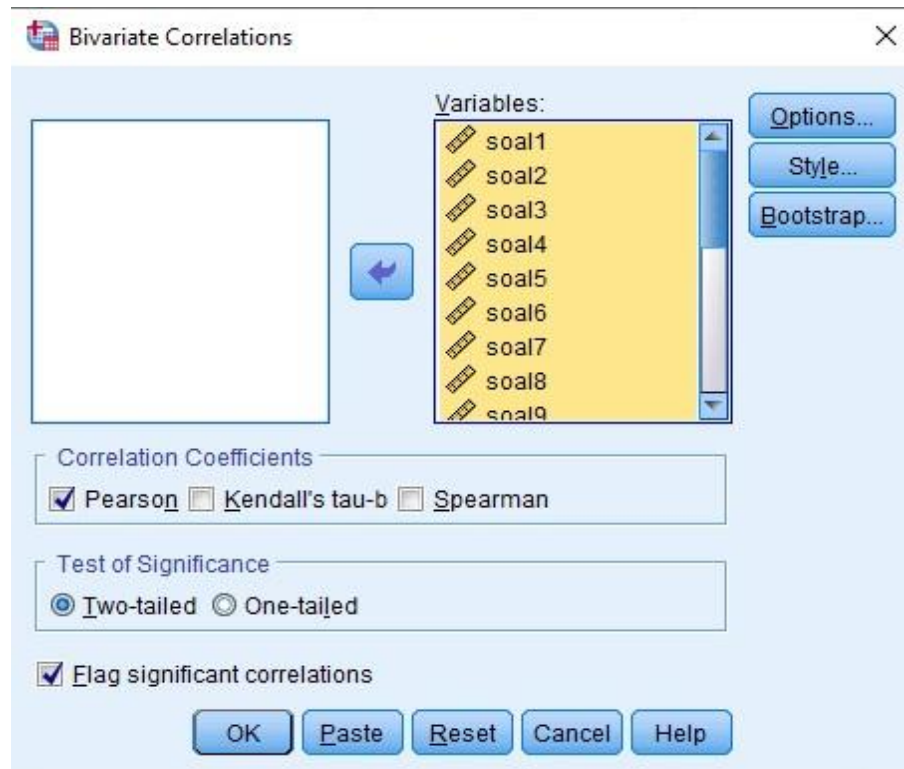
Bivariate Correlations

×

Variables:

soal1
soal2
soal3
soal4
soal5
soal6
soal7
soal8
soal9

Options...

Style...

Bootstrap...

Correlation Coefficients

Pearson Kendall's tau-b Spearman

Test of Significance

Two-tailed One-tailed

Flag significant correlations

OK Paste Reset Cancel Help